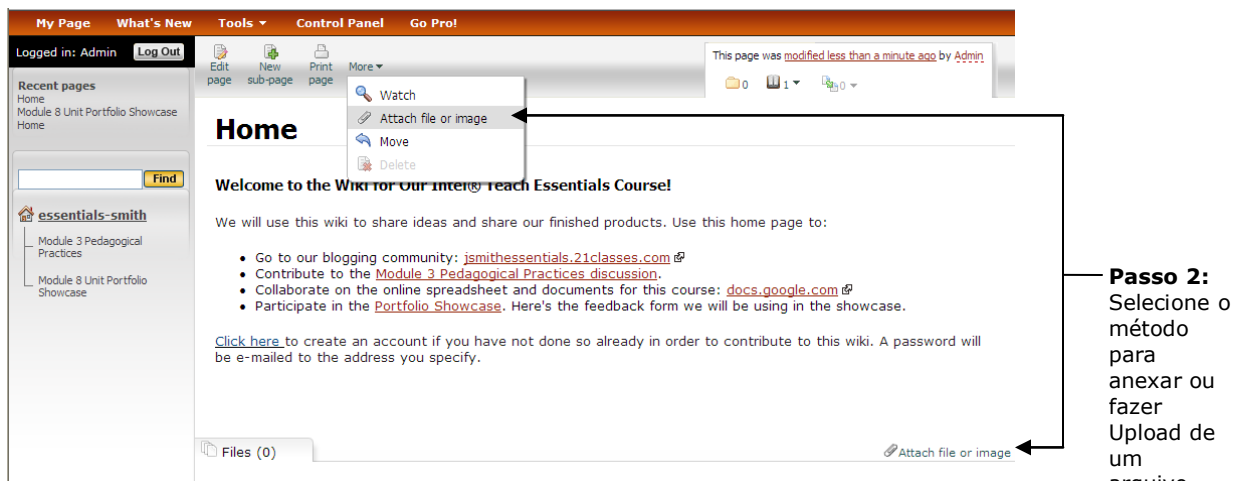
My Page What's New Tools Control Panel Go Pro!

Logged in: Admin Log Out

Edit page New sub-page Print page More

Watch
Attach file or image
Move
Delete

This page was modified less than a minute ago by Admin

0 1 0

Recent pages
Home
Module 8 Unit Portfolio Showcase
Home

Find

essentials-smith
Module 3 Pedagogical Practices
Module 8 Unit Portfolio Showcase

Home

Welcome to the Wiki for Our Intel® Teach Essentials Course!

We will use this wiki to share ideas and share our finished products. Use this home page to:

- Go to our blogging community: jsmithessentials.21classes.com
- Contribute to the Module 3 Pedagogical Practices discussion.
- Collaborate on the online spreadsheet and documents for this course: docs.google.com
- Participate in the Portfolio Showcase. Here's the feedback form we will be using in the showcase.

Click here to create an account if you have not done so already in order to contribute to this wiki. A password will be e-mailed to the address you specify.

Files (0)

Attach file or image

**Passo 2:** Selecione o método para anexar ou fazer Upload de um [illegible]